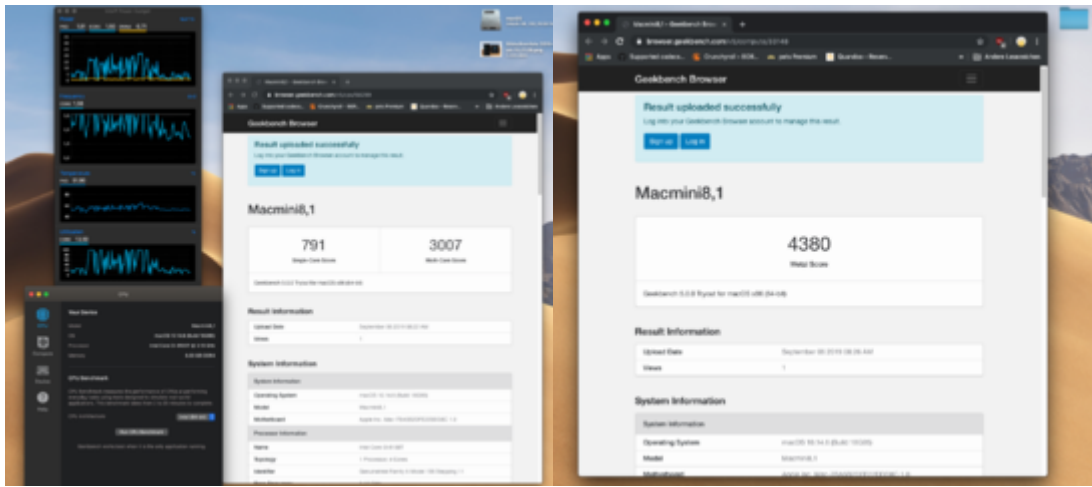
Geekbench Browser

Result uploaded successfully

Log into your Geekbench Browser account to manage this result.

Sign up

Log in

Macmini8,1

791

Single-Core Score

3007

Multi-Core Score

Result Information

Upload Date

Views

1

System Information

System Information

Operating System

Model

Motherboard

Processor Information

Name

Topology

Identifier

GPU

Geekbench Browser

Result uploaded successfully

Log into your Geekbench Browser account to manage this result.

Sign up

Log in

Macmini8,1

4380

Metal Score

Geekbench 5.0.0 Tryout for macOS x86 (64-bit)

Result Information

Upload Date

September 20 2019 08:26 AM

Views

1

System Information

System Information

Operating System

macOS 10.14.6 (Build 18G95)

Model

Macmini8,1

Motherboard

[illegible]